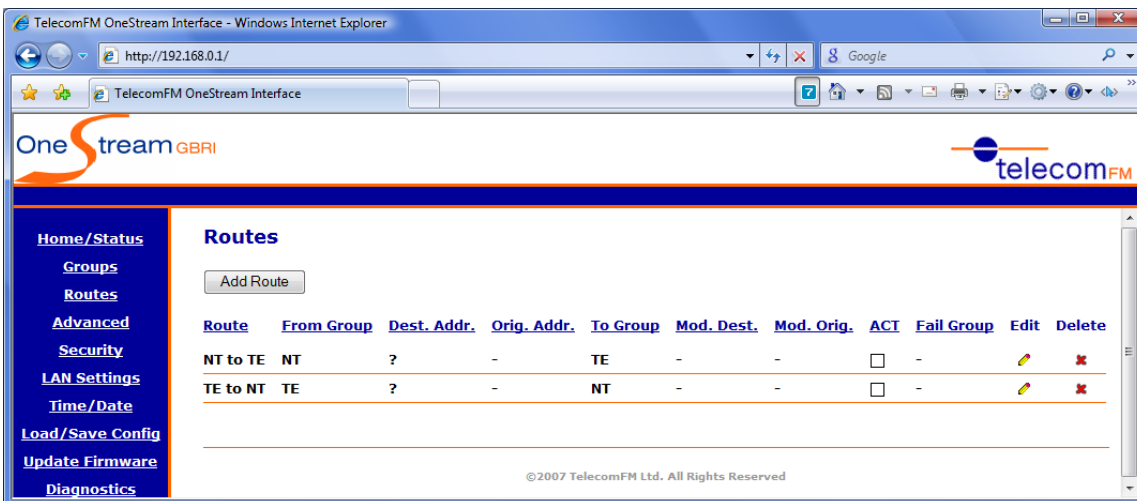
TelecomFM OneStream Interface - Windows Internet Explorer

http://192.168.0.1/

Google

TelecomFM OneStream Interface

OneStream GBRI

telecomFM

Home/Status
Groups
Routes
Advanced
Security
LAN Settings
Time/Date
Load/Save Config
Update Firmware
Diagnostics

Routes

Add Route

| Route | From Group | Dest. Addr. | Orig. Addr. | To Group | Mod. Dest. | Mod. Orig. | ACT | Fail Group | Edit | Delete |
|---|---|---|---|---|---|---|---|---|---|---|
| NT to TE | NT | ? | - | TE | - | - | | - | | |
| TE to NT | TE | ? | - | NT | - | - | | - | | |

©2007 TelecomFM Ltd. All Rights Reserved